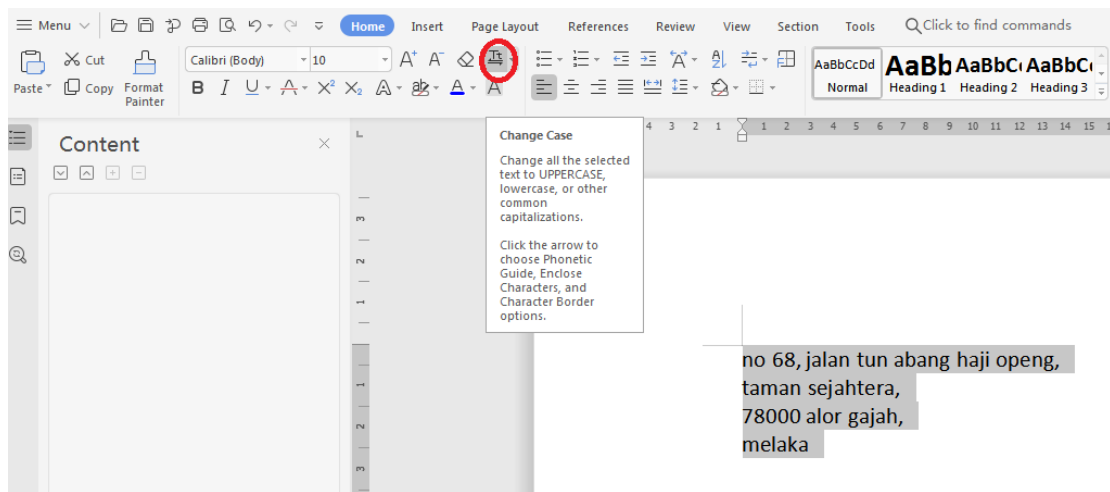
≡ Menu Home Insert Page Layout References Review View Section Tools Click to find commands

Cut Paste Copy Format Painter Calibri (Body) 10 B I U X² X₂ A

AaBbCcDd Normal AaBb Heading 1 AaBbC Heading 2 AaBbC Heading 3

Content

Change Case

Change all the selected text to UPPERCASE, lowercase, or other common capitalizations.

Click the arrow to choose Phonetic Guide, Enclose Characters, and Character Border options.

4 3 2 1 1 2 3 4 5 6 7 8 9 10 11 12 13 14 15

3 2 1 1 2 3

no 68, jalan tun abang haji openg,
taman sejahtera,
78000 alor gajah,
melaka